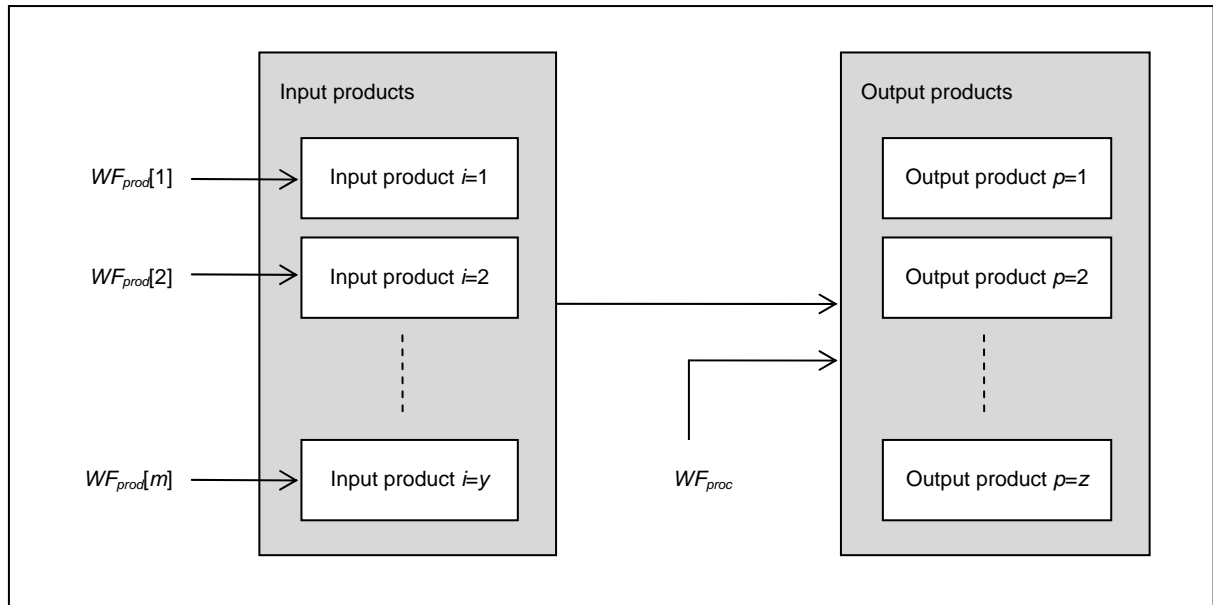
Input products

$WF_{prod}[1]$ Input product $i$=1

$WF_{prod}[2]$ Input product $i$=2

$WF_{prod}[m]$ Input product $i$=$y$

Output products

Output product $p$=1

Output product $p$=2

$WF_{proc}$

Output product $p$=$z$